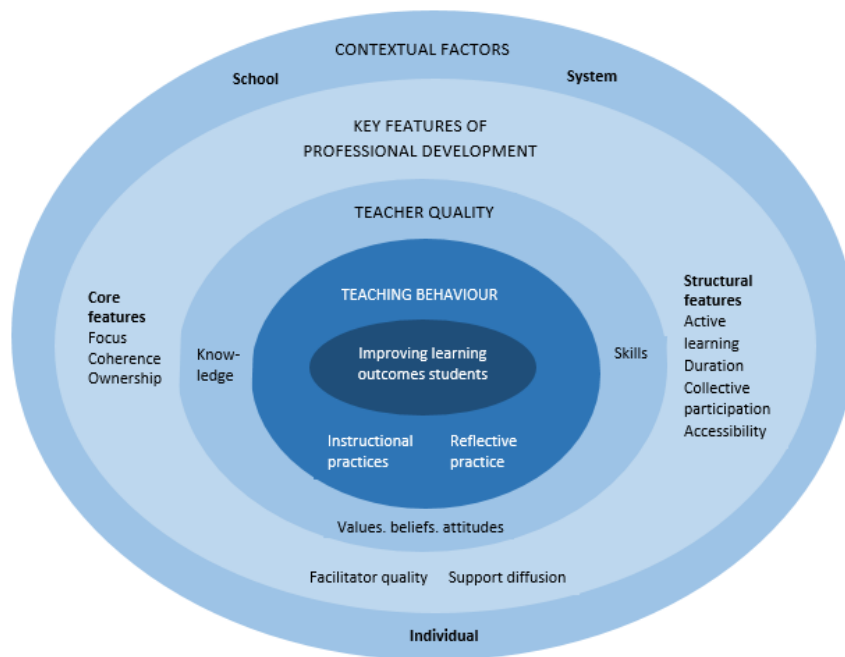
CONTEXTUAL FACTORS

School

System

KEY FEATURES OF PROFESSIONAL DEVELOPMENT

TEACHER QUALITY

Core features
Focus
Coherence
Ownership

Knowledge

TEACHING BEHAVIOUR

Improving learning outcomes students

Skills

Structural features
Active learning
Duration
Collective participation
Accessibility

Instructional practices

Reflective practice

Values. beliefs. attitudes

Facilitator quality

Support diffusion

Individual